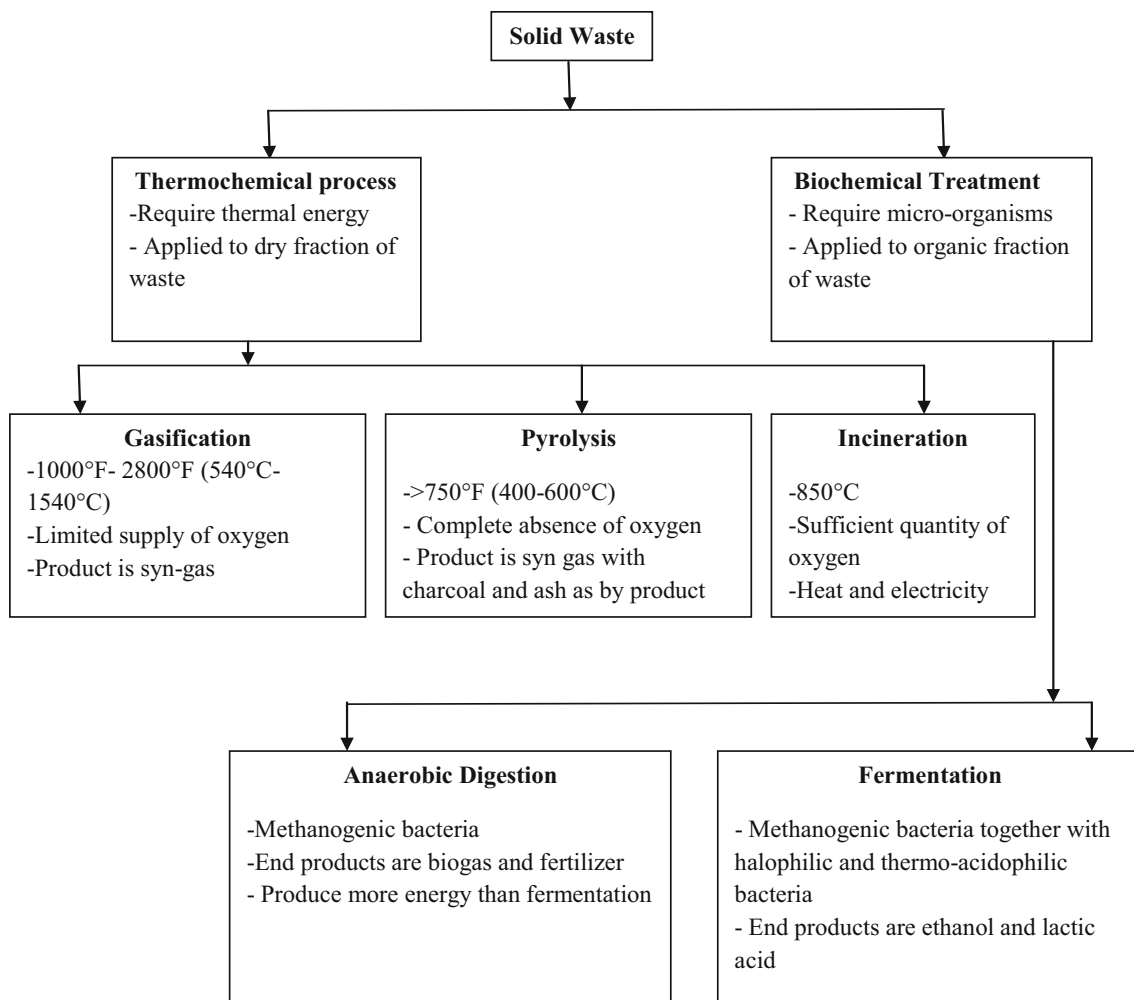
Solid Waste

Thermochemical process
-Require thermal energy
- Applied to dry fraction of waste

Biochemical Treatment
- Require micro-organisms
- Applied to organic fraction of waste

Gasification
-1000°F- 2800°F (540°C-1540°C)
-Limited supply of oxygen
-Product is syn-gas

Pyrolysis
->750°F (400-600°C)
- Complete absence of oxygen
- Product is syn gas with charcoal and ash as by product

Incineration
-850°C
-Sufficient quantity of oxygen
-Heat and electricity

Anaerobic Digestion
-Methanogenic bacteria
-End products are biogas and fertilizer
- Produce more energy than fermentation

Fermentation
- Methanogenic bacteria together with halophilic and thermo-acidophilic bacteria
- End products are ethanol and lactic acid